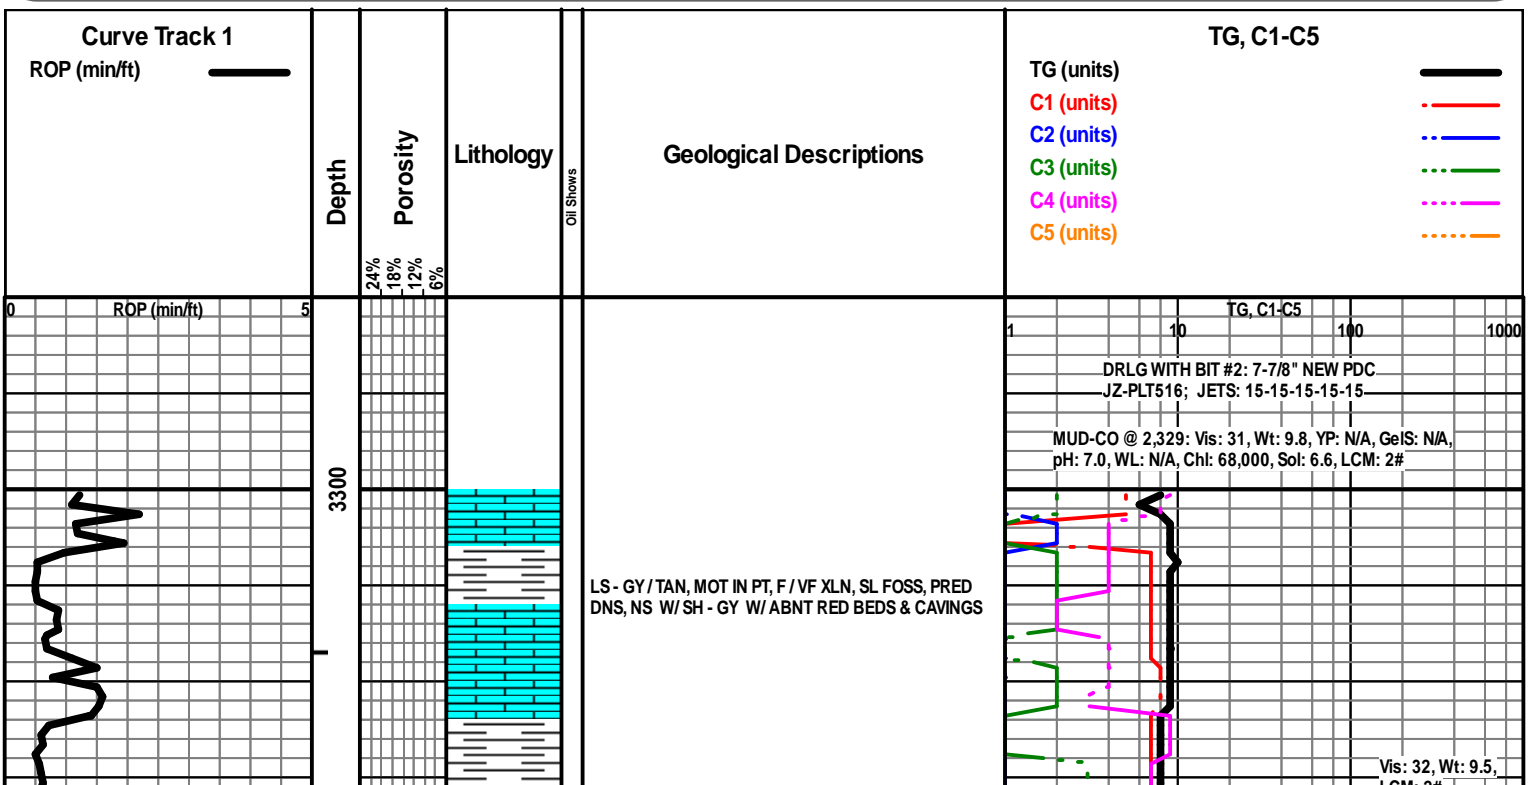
Curve Track 1
ROP (min/ft)

Depth

Porosity
24%
18%
12%
6%

Lithology

Oil Shows

Geological Descriptions

TG, C1-C5
TG (units)
C1 (units)
C2 (units)
C3 (units)
C4 (units)
C5 (units)

0 ROP (min/ft) 5

3300

TG, C1-C5
1 10 100 1000

DRLG WITH BIT #2: 7-7/8" NEW PDC
JZ-PLT516; JETS: 15-15-15-15-15

MUD-CO @ 2,329: Vis: 31, Wt: 9.8, YP: N/A, GelS: N/A, pH: 7.0, WL: N/A, Chl: 68,000, Sol: 6.6, LCM: 2#

LS - GY / TAN, MOT IN PT, F / VF XLN, SL FOSS, PRED DNS, NS W/ SH - GY W/ ABNT RED BEDS & CAVINGS

Vis: 32, Wt: 9.5,
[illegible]